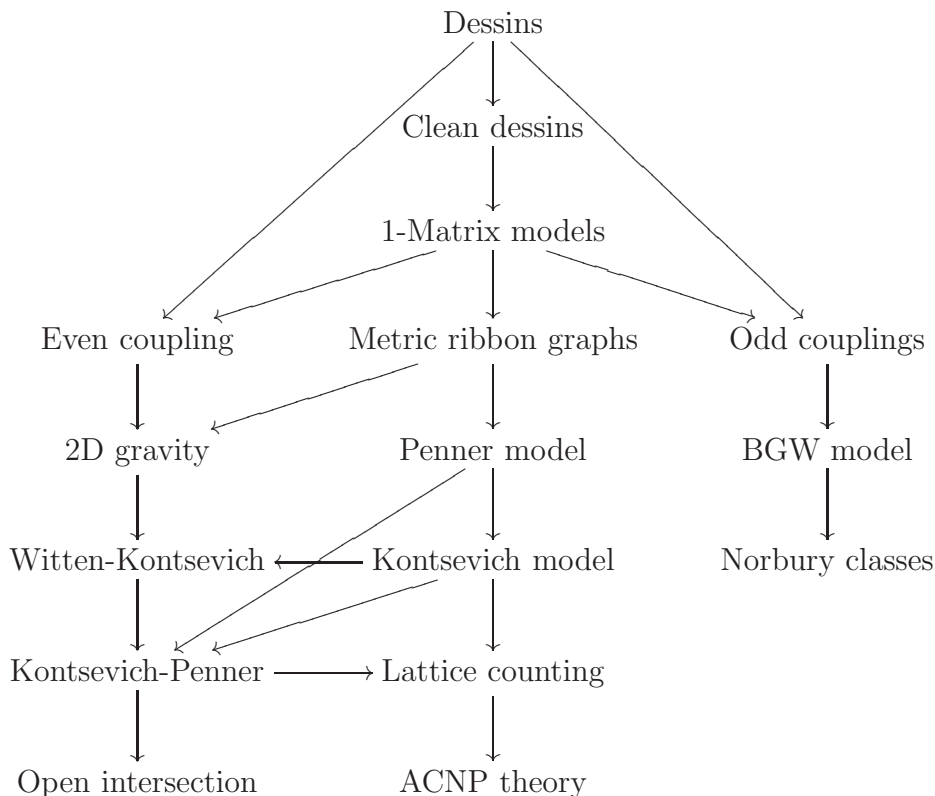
Dessins

Clean dessins

1-Matrix models

Even coupling

Metric ribbon graphs

Odd couplings

2D gravity

Penner model

BGW model

Witten-Kontsevich

Kontsevich model

Norbury classes

Kontsevich-Penner

Lattice counting

Open intersection

ACNP theory